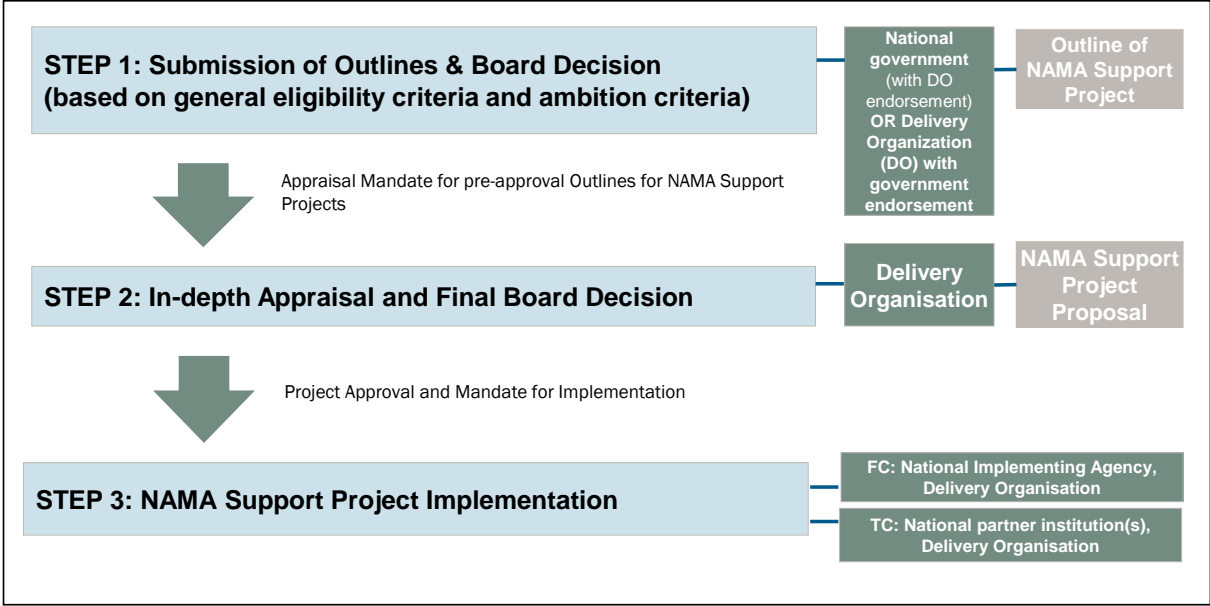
STEP 1: Submission of Outlines & Board Decision (based on general eligibility criteria and ambition criteria)

National government (with DO endorsement) OR Delivery Organization (DO) with government endorsement

Outline of NAMA Support Project

Appraisal Mandate for pre-approval Outlines for NAMA Support Projects

STEP 2: In-depth Appraisal and Final Board Decision

Delivery Organisation

NAMA Support Project Proposal

Project Approval and Mandate for Implementation

STEP 3: NAMA Support Project Implementation

FC: National Implementing Agency, Delivery Organisation

TC: National partner institution(s), Delivery Organisation